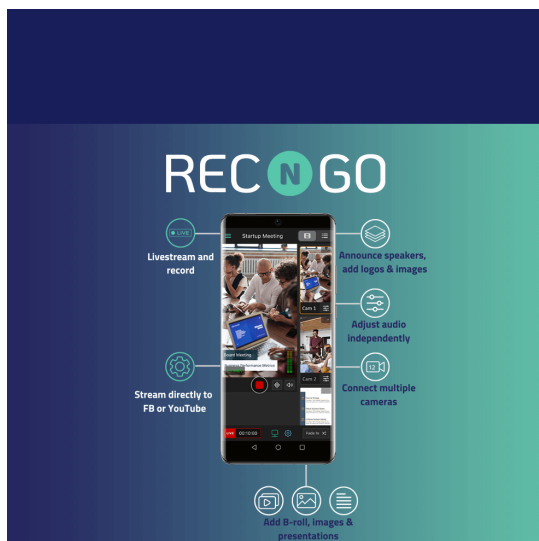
REC N GO

LIVE

Livestream and record

Announce speakers, add logos & images

Adjust audio independently

Stream directly to FB or YouTube

Connect multiple cameras

Add B-roll, images & presentations

Startup Meeting

Cam 1

Cam 2

Board Meeting

LIVE 00:10:00

Fade In